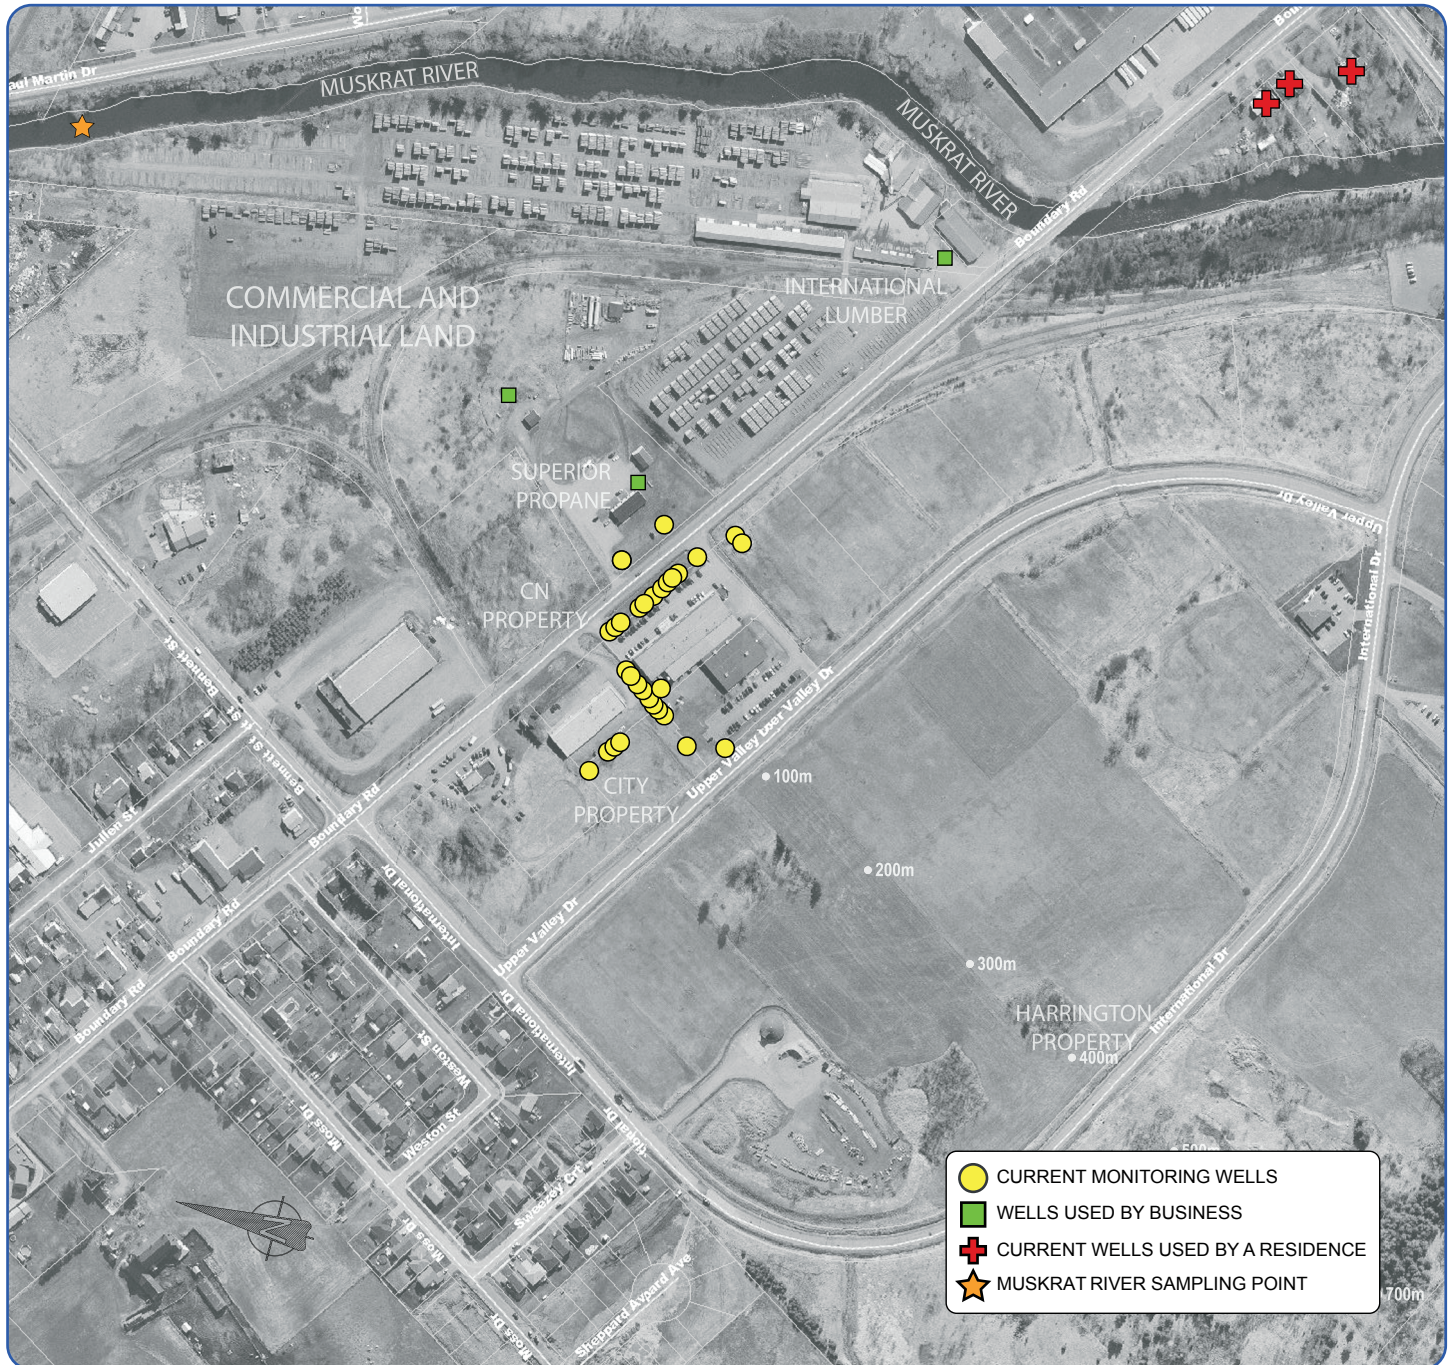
aul Martin Dr
MUSKRAT RIVER
MUSKRAT RIVER
Boundary Rd
COMMERCIAL AND INDUSTRIAL LAND
INTERNATIONAL LUMBER
SUPERIOR PROPANE
CN PROPERTY
Upper Valley Dr
International Dr
Bennett St
Bennett St
Julien St
Boundary Rd
Upper Valley Dr
100m
CITY PROPERTY
200m
300m
HARRINGTON PROPERTY
400m
International Dr
International Dr
Boundary Rd
Boundary Rd
Upper Valley Dr
International Dr
Weston St
Weston St
Moss Dr
Moss Dr
Moss Dr
Sweezey Crt
Sheppard Aypard Ave
Bou
700m
CURRENT MONITORING WELLS
WELLS USED BY BUSINESS
CURRENT WELLS USED BY A RESIDENCE
MUSKRAT RIVER SAMPLING POINT